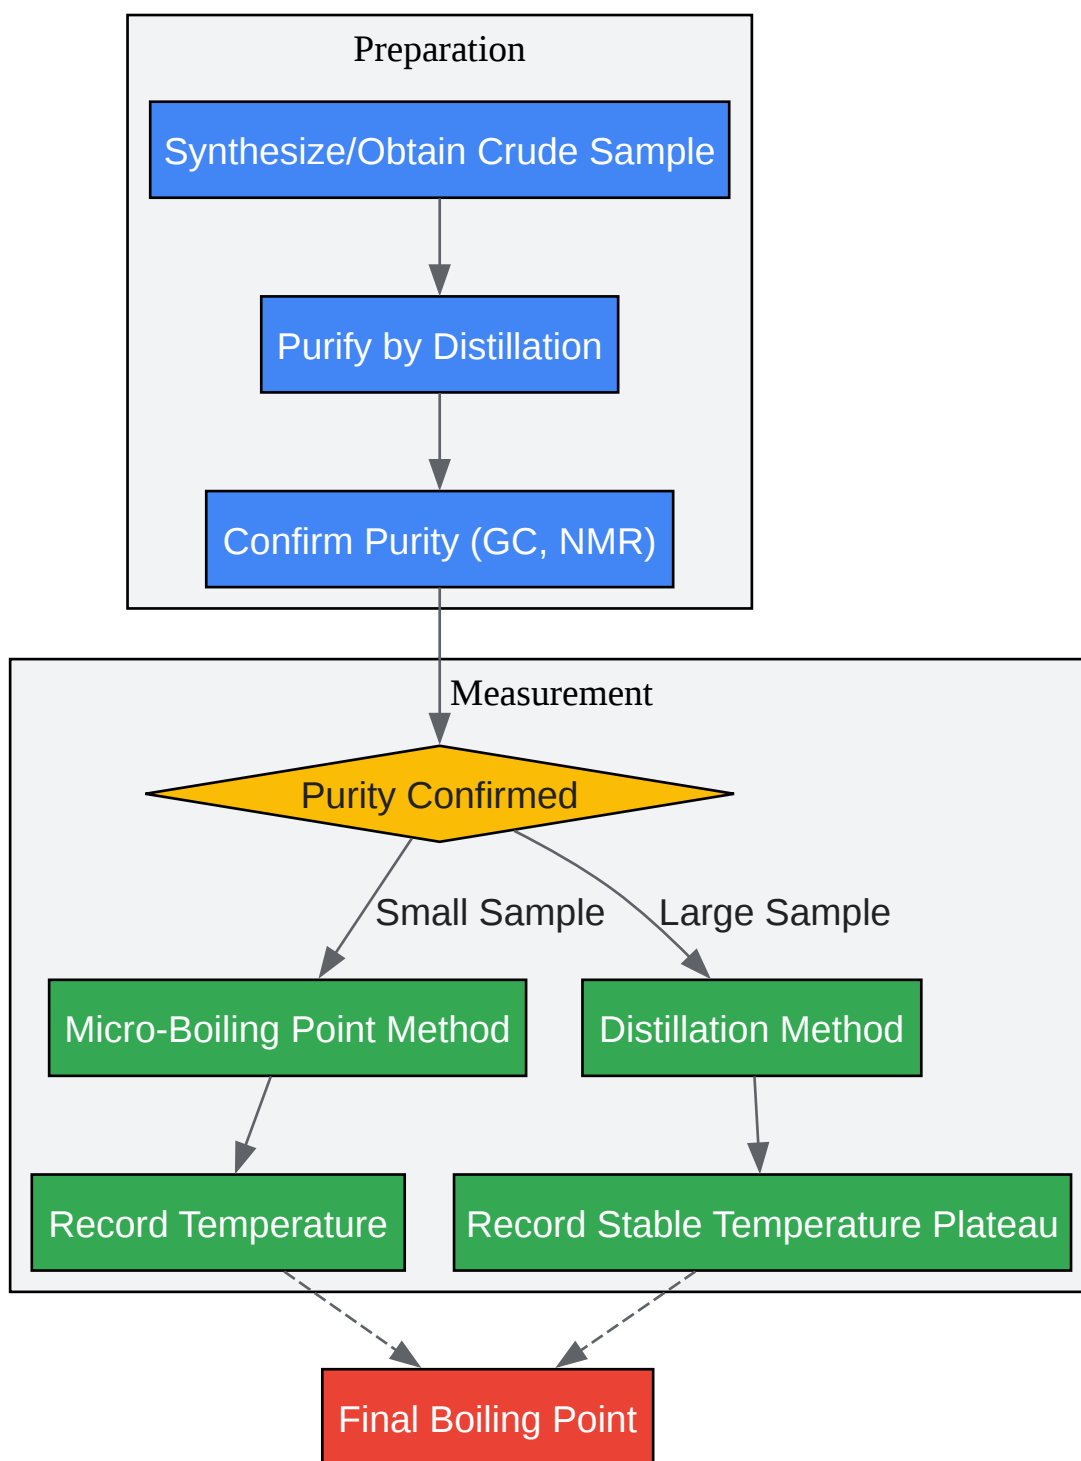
Preparation

Synthesize/Obtain Crude Sample

Purify by Distillation

Confirm Purity (GC, NMR)

Measurement

Purity Confirmed

Small Sample

Large Sample

Micro-Boiling Point Method

Distillation Method

Record Temperature

Record Stable Temperature Plateau

Final Boiling Point